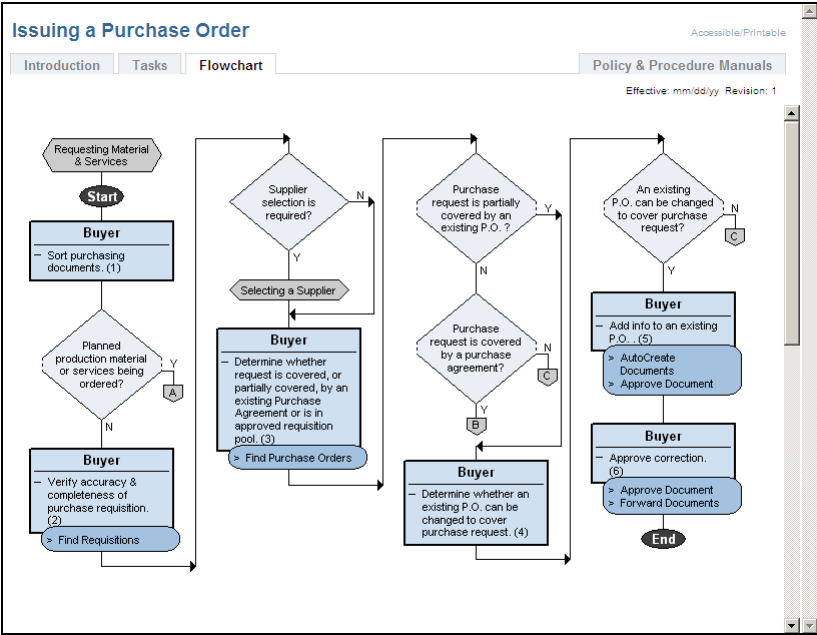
Issuing a Purchase Order

Accessible/Printable

Introduction | Tasks | Flowchart

Policy & Procedure Manuals

Effective: mm/dd/yy Revision: 1

Requesting Material & Services

Start

Buyer

- Sort purchasing documents. (1)

Planned production material or services being ordered?

Y

A

N

Buyer

- Verify accuracy & completeness of purchase requisition. (2)

> Find Requisitions

Supplier selection is required?

N

Y

Selecting a Supplier

Buyer

- Determine whether request is covered, or partially covered, by an existing Purchase Agreement or is in approved requisition pool. (3)

> Find Purchase Orders

Purchase request is partially covered by an existing P.O. ?

Y

N

Purchase request is covered by a purchase agreement?

N

C

Y

B

Buyer

- Determine whether an existing P.O. can be changed to cover purchase request. (4)

An existing P.O. can be changed to cover purchase request?

N

C

Y

Buyer

- Add info to an existing P.O. . (5)

> AutoCreate Documents

> Approve Document

Buyer

- Approve correction. (6)

> Approve Document

> Forward Documents

End